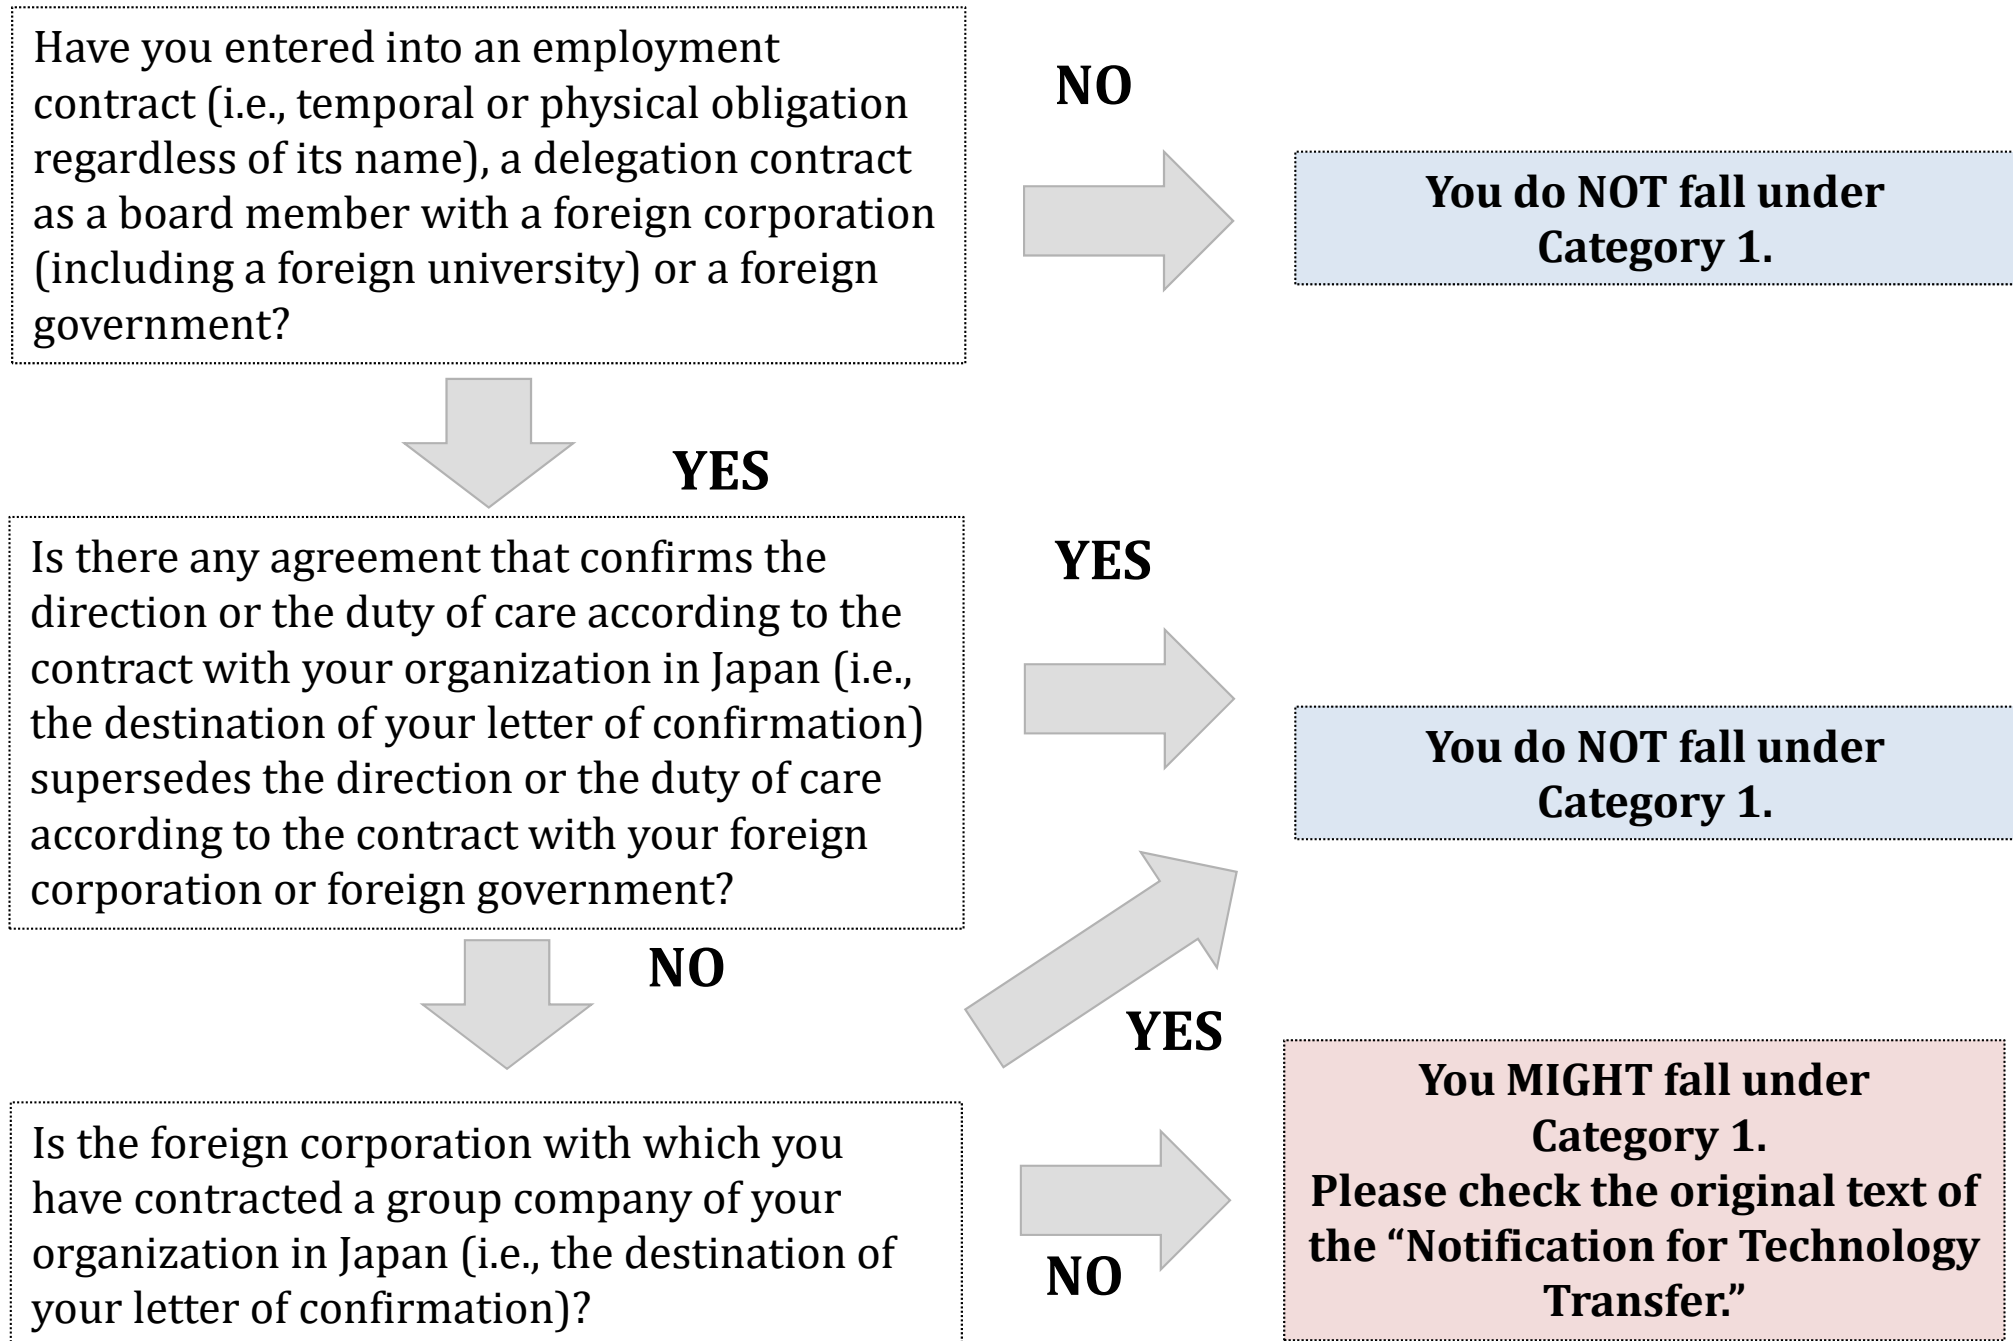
Have you entered into an employment contract (i.e., temporal or physical obligation regardless of its name), a delegation contract as a board member with a foreign corporation (including a foreign university) or a foreign government?

NO

You do NOT fall under Category 1.

YES

Is there any agreement that confirms the direction or the duty of care according to the contract with your organization in Japan (i.e., the destination of your letter of confirmation) supersedes the direction or the duty of care according to the contract with your foreign corporation or foreign government?

YES

You do NOT fall under Category 1.

NO

YES

Is the foreign corporation with which you have contracted a group company of your organization in Japan (i.e., the destination of your letter of confirmation)?

NO

You MIGHT fall under Category 1.
Please check the original text of the “Notification for Technology Transfer.”